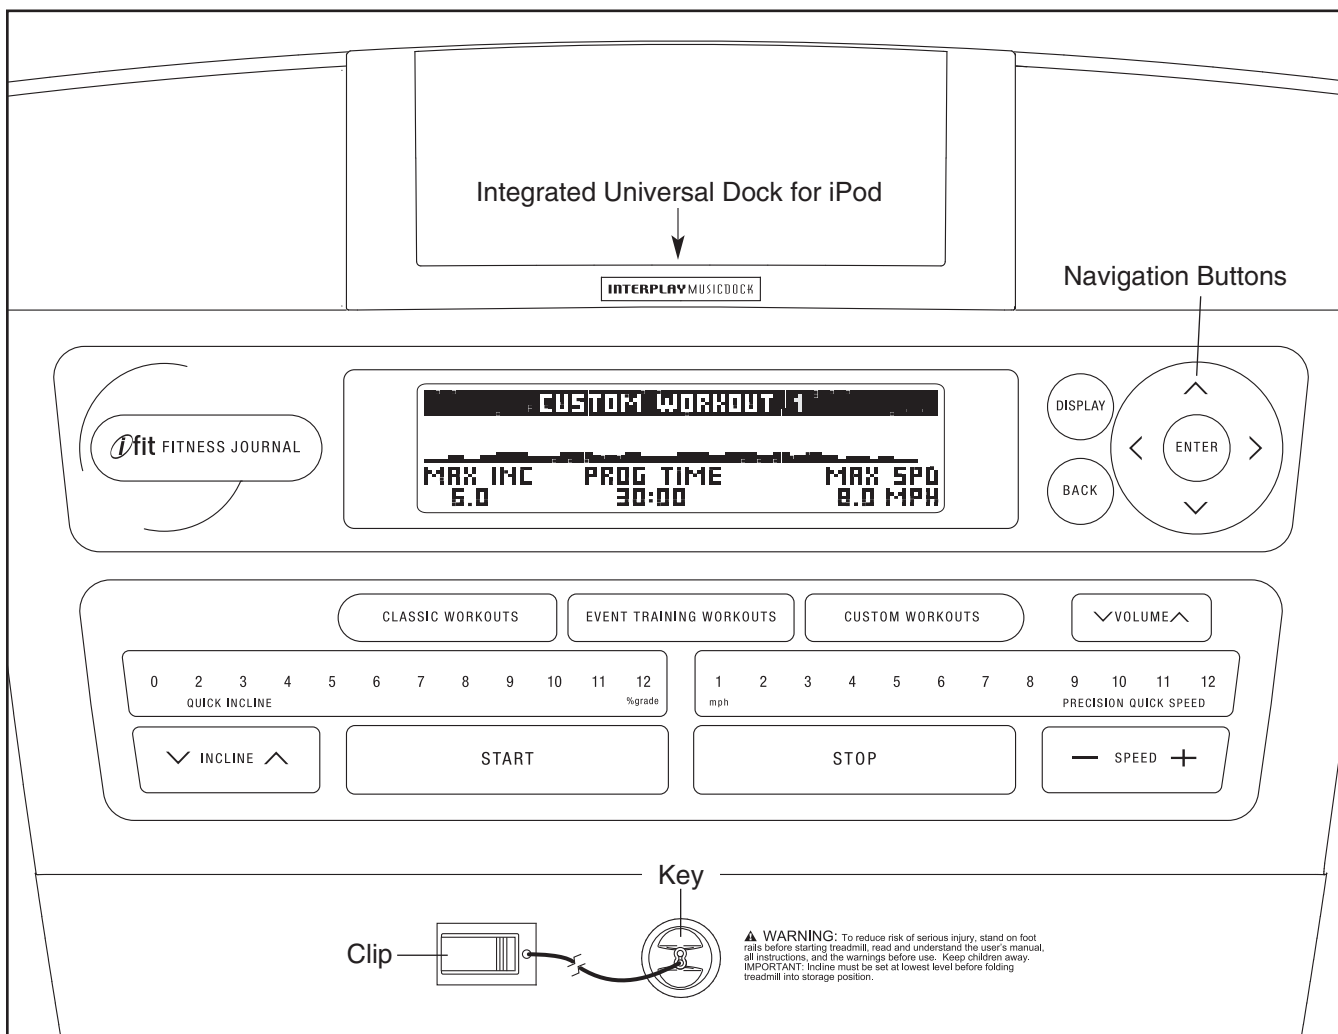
Integrated Universal Dock for iPod

INTERPLAY MUSICDOCK

Navigation Buttons

ifit FITNESS JOURNAL

CUSTOM WORKOUT 1

MAX INC
6.0

PROG TIME
30:00

MAX SPD
8.0 MPH

DISPLAY

BACK

ENTER

CLASSIC WORKOUTS

EVENT TRAINING WORKOUTS

CUSTOM WORKOUTS

VOLUME

0 2 3 4 5 6 7 8 9 10 11 12
QUICK INCLINE %grade

1 2 3 4 5 6 7 8 9 10 11 12
mph PRECISION QUICK SPEED

INCLINE

START

STOP

— SPEED +

Key

Clip

▲ WARNING: To reduce risk of serious injury, stand on foot rails before starting treadmill, read and understand the user's manual, all instructions, and the warnings before use. Keep children away. IMPORTANT: Incline must be set at lowest level before folding treadmill into storage position.